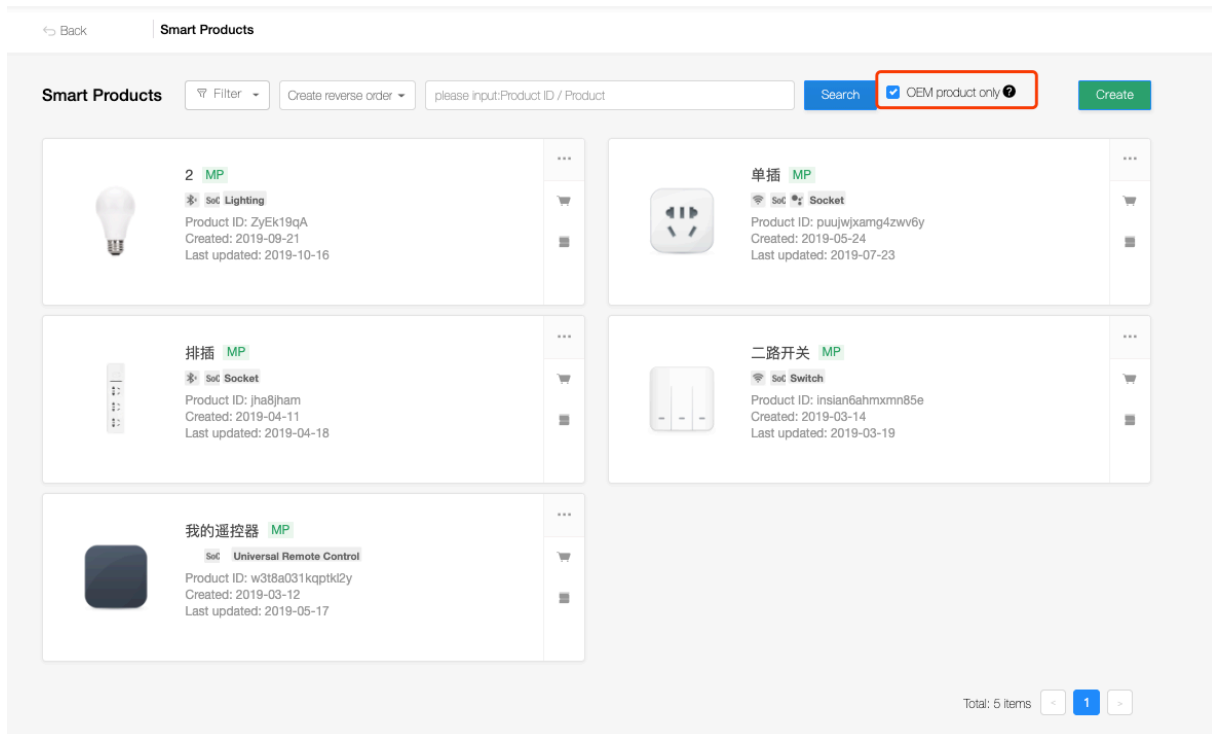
Back Smart Products

Smart Products Filter Create reverse order please input:Product ID / Product Search OEM product only Create

2 MP
SoC Lighting
Product ID: ZyEk19qA
Created: 2019-09-21
Last updated: 2019-10-16

单插 MP
SoC Socket
Product ID: puujwjxamg4zwv6y
Created: 2019-05-24
Last updated: 2019-07-23

排插 MP
SoC Socket
Product ID: jha8jham
Created: 2019-04-11
Last updated: 2019-04-18

二路开关 MP
SoC Switch
Product ID: insian6ahmxmn85e
Created: 2019-03-14
Last updated: 2019-03-19

我的遥控器 MP
SoC Universal Remote Control
Product ID: w3t8a031kqptkl2y
Created: 2019-03-12
Last updated: 2019-05-17

Total: 5 items < 1 >